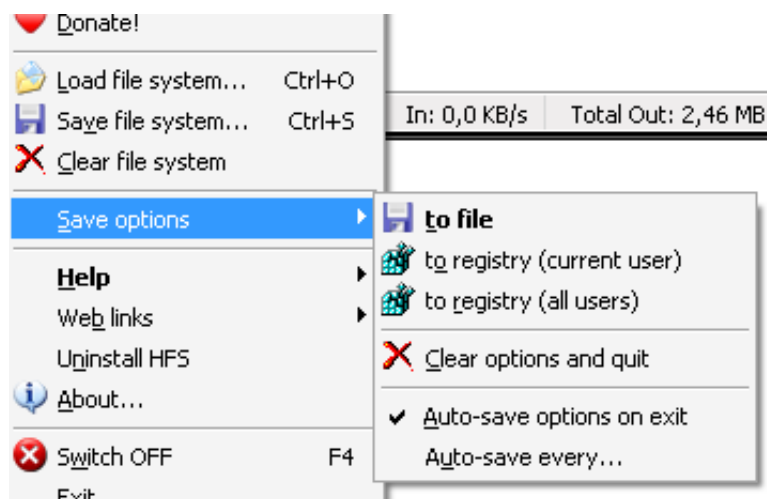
Donate!

Load file system... Ctrl+O
Save file system... Ctrl+S
Clear file system

In: 0,0 KB/s
Total Out: 2,46 MB

Save options
Help
Web links
Uninstall HFS
About...
Switch OFF F4
Exit

to file
to registry (current user)
to registry (all users)
Clear options and quit
Auto-save options on exit
Auto-save every...